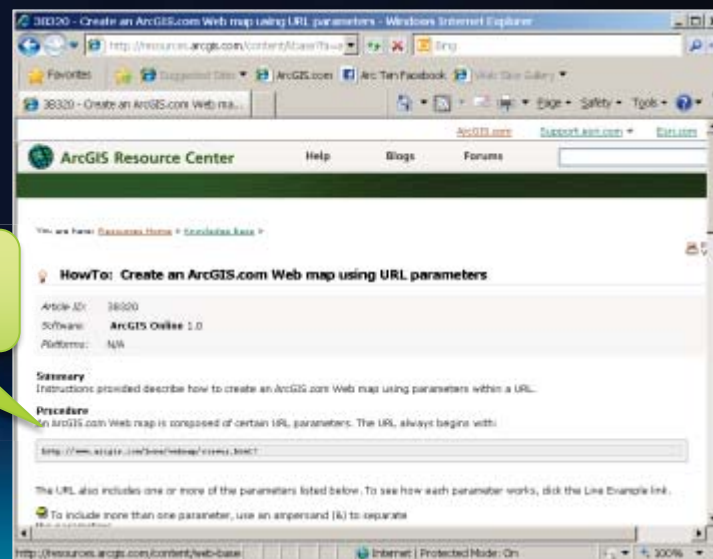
38320 - Create an ArcGIS.com Web map using URL parameters - Windows Internet Explorer

http://resources.arcgis.com/content/kbase?fa=a

Bing

Favorites

Suggested Sites

ArcGIS.com

Arc Tan Facebook

Web Slice Gallery

38320 - Create an ArcGIS.com Web ma...

Page

Safety

Tools

ArcGIS.com

Support.esri.com

Esri.com

ArcGIS Resource Center

Help

Blogs

Forums

You are here: Resources Home > Knowledge Base >

HowTo: Create an ArcGIS.com Web map using URL parameters

Article ID: 38320

Software: ArcGIS Online 1.0

Platforms: N/A

Summary

Instructions provided describe how to create an ArcGIS.com Web map using parameters within a URL.

Procedure

An ArcGIS.com Web map is composed of certain URL parameters. The URL always begins with:

http://www.arcgis.com/home/webmap/viewer.html?

The URL also includes one or more of the parameters listed below. To see how each parameter works, click the Live Example link.

To include more than one parameter, use an ampersand (&) to separate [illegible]

http://resources.arcgis.com/content/web-base

Internet | Protected Mode: On

100%